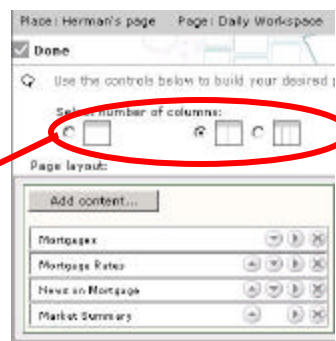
Place: Herman's page Page: Daily Workspace

Done

Use the controls below to build your desired p

Select number of columns:

Page layout:

Add content...

Mortgages

Mortgage Rates

News on Mortgage

Market Summary